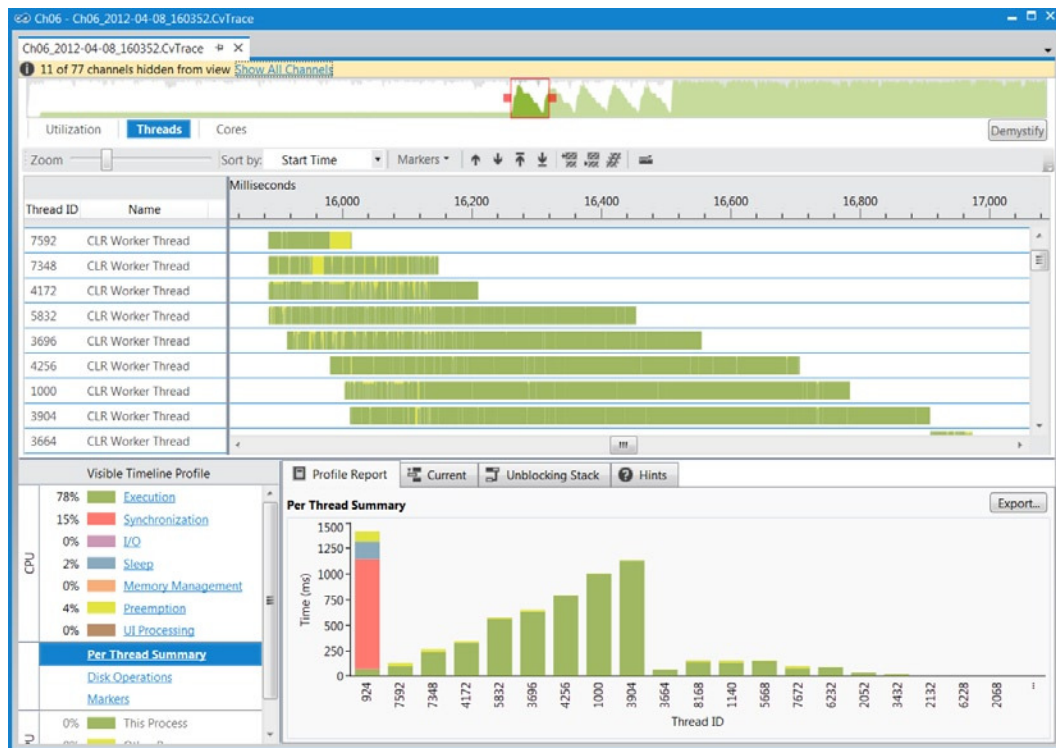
Ch06 - Ch06_2012-04-08_160352.CvTrace

Ch06_2012-04-08_160352.CvTrace

11 of 77 channels hidden from view Show All Channels

Utilization Threads Cores

Demystify

Zoom Sort by: Start Time Markers

| Thread ID | Name |
|---|---|
| 7592 | CLR Worker Thread |
| 7348 | CLR Worker Thread |
| 4172 | CLR Worker Thread |
| 5832 | CLR Worker Thread |
| 3696 | CLR Worker Thread |
| 4256 | CLR Worker Thread |
| 1000 | CLR Worker Thread |
| 3904 | CLR Worker Thread |
| 3664 | CLR Worker Thread |

Milliseconds
16,000 16,200 16,400 16,600 16,800 17,000

Visible Timeline Profile

CPU
78% Execution
15% Synchronization
0% I/O
2% Sleep
0% Memory Management
4% Preemption
0% UI Processing

Per Thread Summary
Disk Operations
Markers

0% This Process

Profile Report Current Unblocking Stack Hints

Per Thread Summary

Export...

Time (ms)
1500
1250
1000
750
500
250
0

924 7592 7348 4172 5832 3696 4256 1000 3904 3664 8168 1140 5668 7672 6232 2052 3432 2132 6228 2068

Thread ID